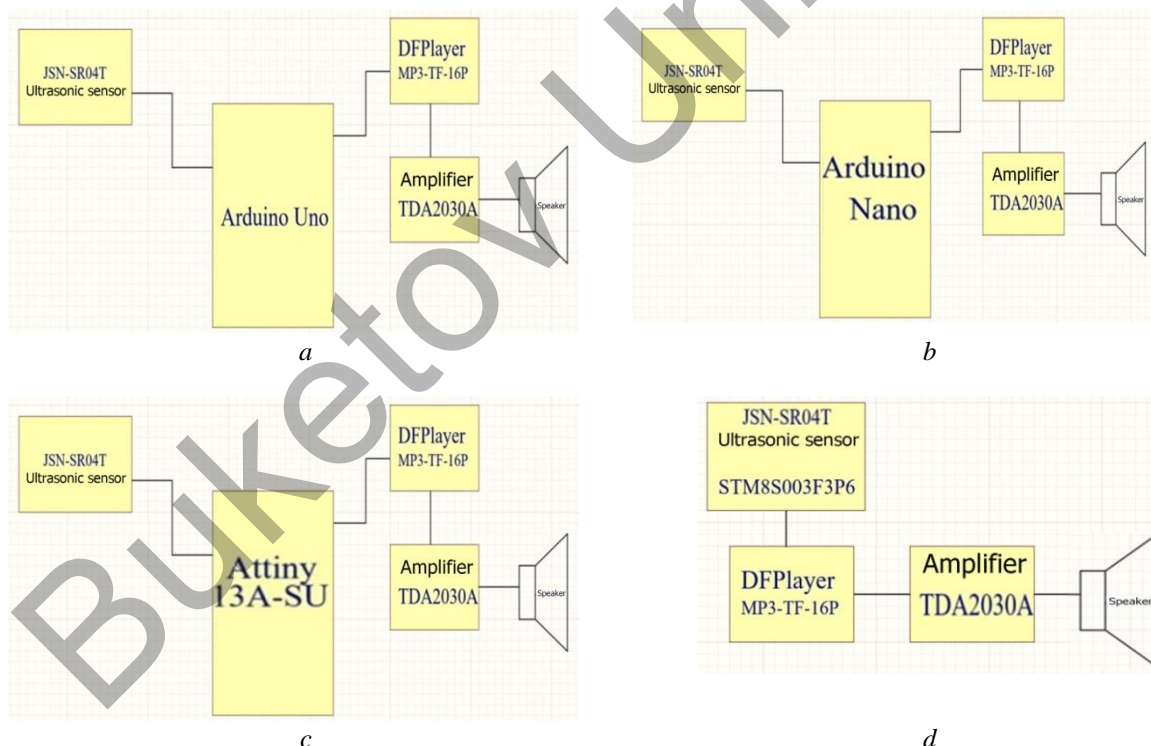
JSN-SR04T
Ultrasonic sensor

DFPlayer
MP3-TF-16P

Arduino Uno

Amplifier
TDA2030A

Speaker

a

JSN-SR04T
Ultrasonic sensor

DFPlayer
MP3-TF-16P

Arduino
Nano

Amplifier
TDA2030A

Speaker

b

JSN-SR04T
Ultrasonic sensor

DFPlayer
MP3-TF-16P

Attiny
13A-SU

Amplifier
TDA2030A

Speaker

c

JSN-SR04T
Ultrasonic sensor

STM8S003F3P6

DFPlayer
MP3-TF-16P

Amplifier
TDA2030A

Speaker

d

Buketov Uni